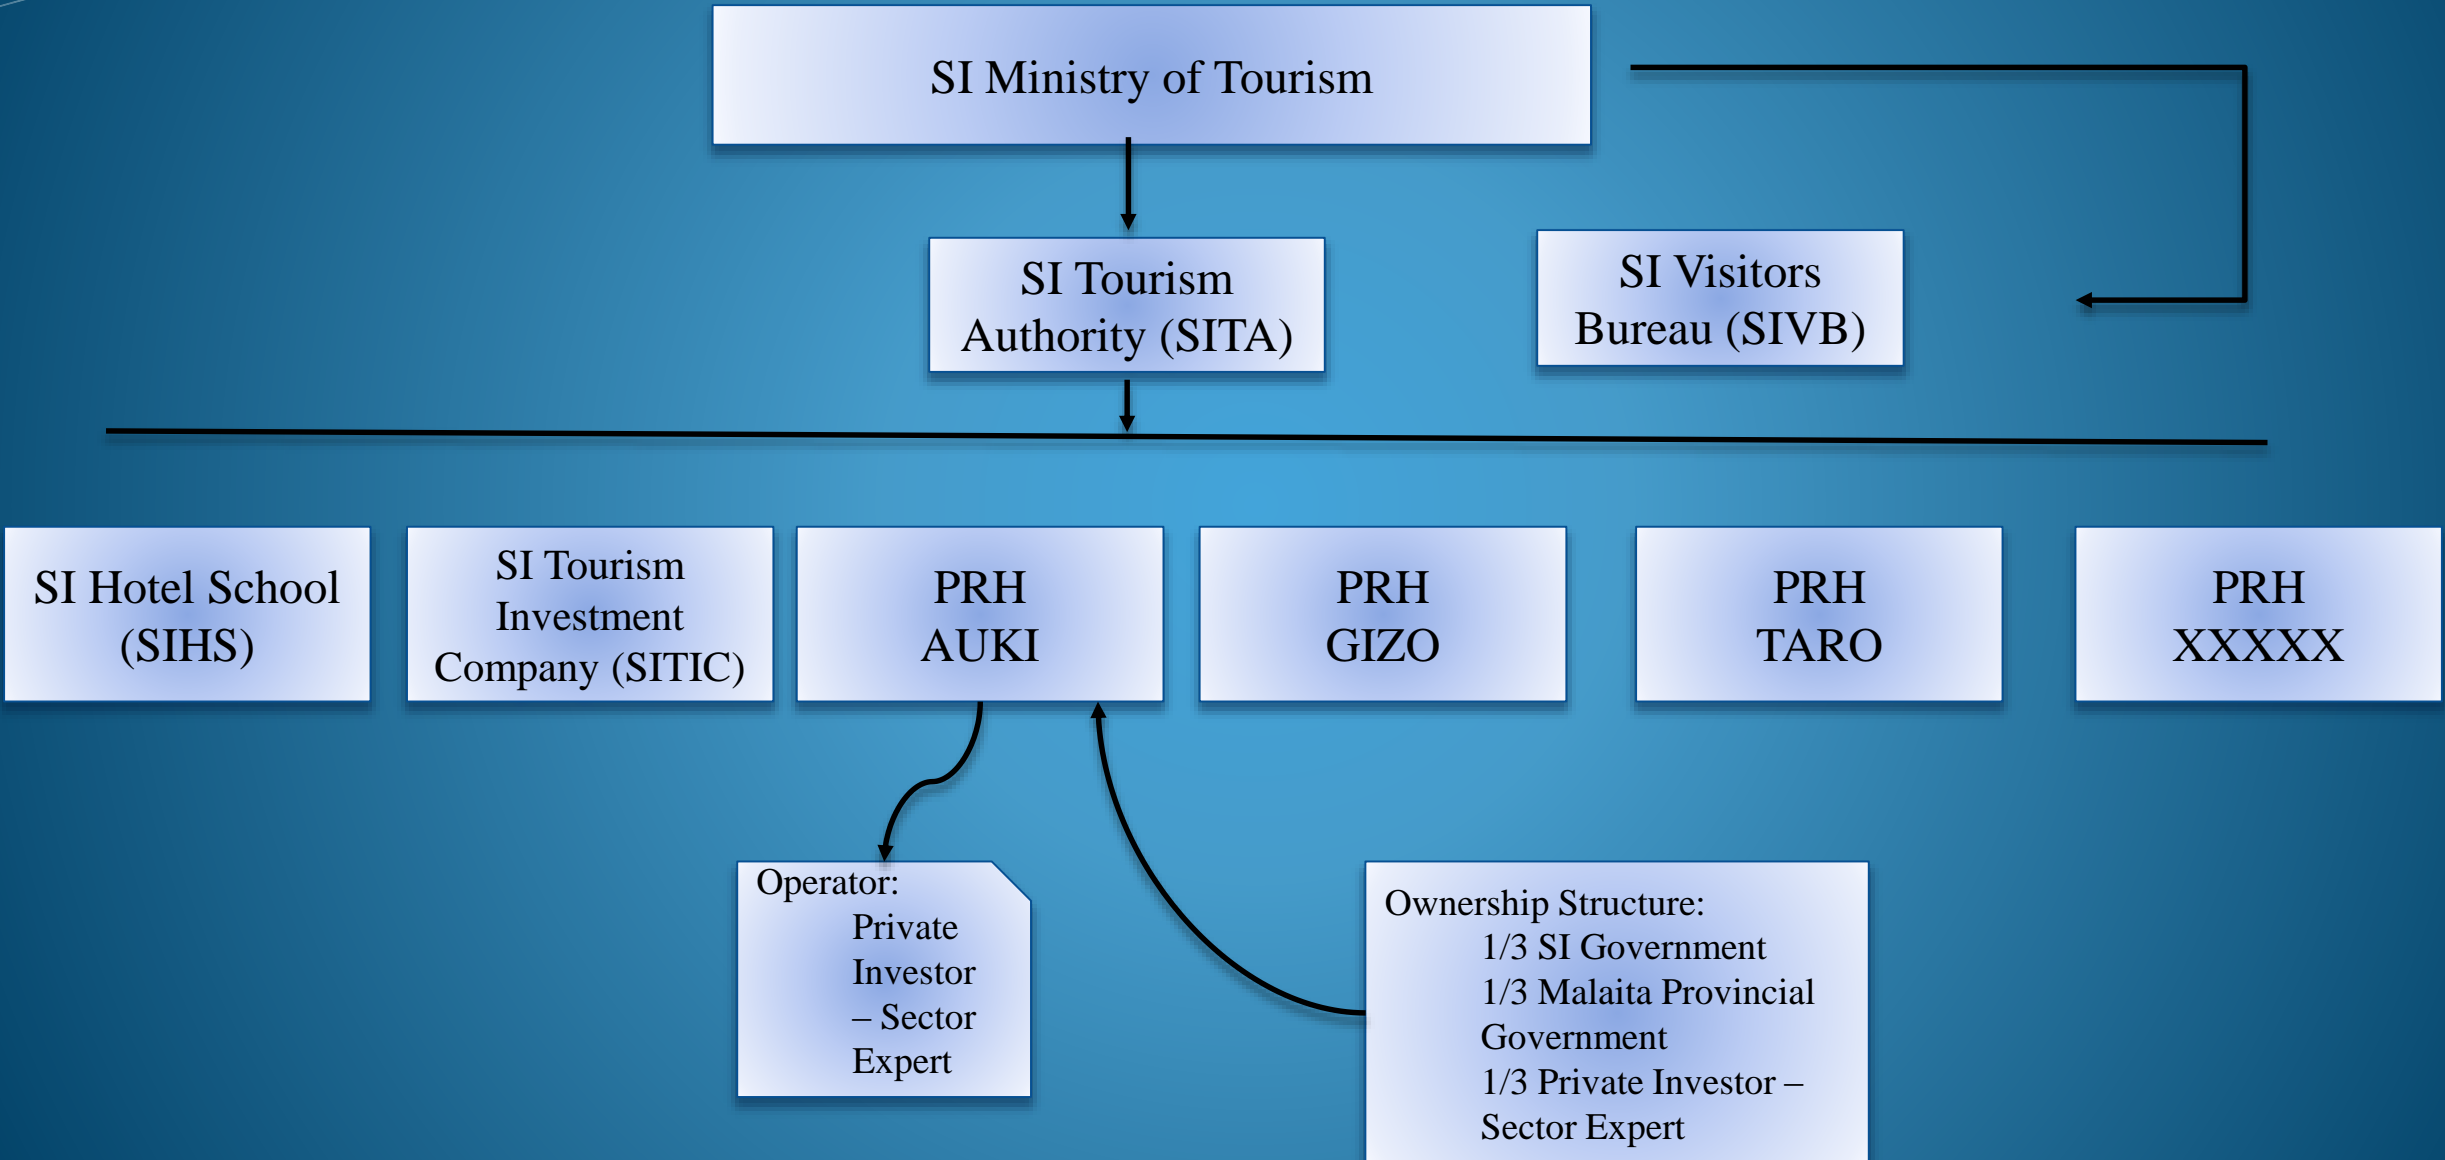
SI Ministry of Tourism

SI Tourism Authority (SITA)

SI Visitors Bureau (SIVB)

SI Hotel School (SIHS)

SI Tourism Investment Company (SITIC)

PRH AUKI

PRH GIZO

PRH TARO

PRH XXXXX

Operator:
Private Investor – Sector Expert

Ownership Structure:
1/3 SI Government
1/3 Malaita Provincial Government
1/3 Private Investor – Sector Expert